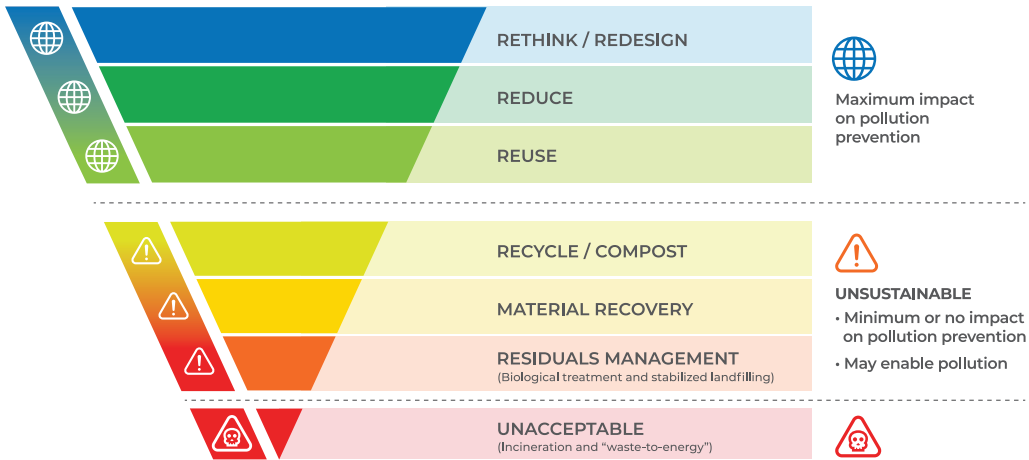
RETHINK / REDESIGN

REDUCE

REUSE

Maximum impact on pollution prevention

RECYCLE / COMPOST

MATERIAL RECOVERY

RESIDUALS MANAGEMENT
(Biological treatment and stabilized landfilling)

UNSUSTAINABLE
• Minimum or no impact on pollution prevention
• May enable pollution

UNACCEPTABLE
(Incineration and "waste-to-energy")